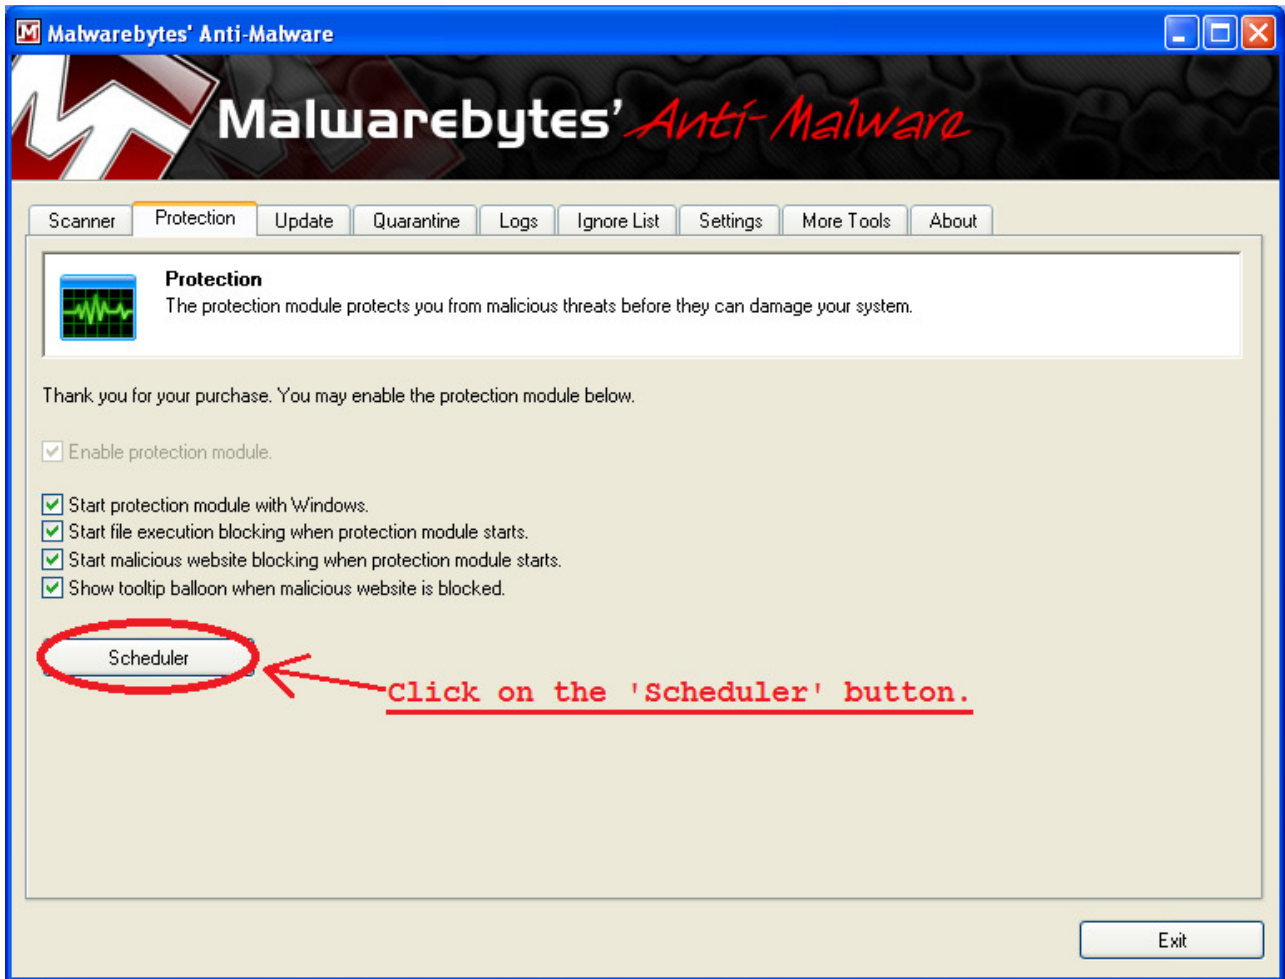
Malwarebytes' Anti-Malware

Malwarebytes' Anti-Malware

Scanner | Protection | Update | Quarantine | Logs | Ignore List | Settings | More Tools | About

Protection
The protection module protects you from malicious threats before they can damage your system.

Thank you for your purchase. You may enable the protection module below.

Enable protection module.

Start protection module with Windows.
Start file execution blocking when protection module starts.
Start malicious website blocking when protection module starts.
Show tooltip balloon when malicious website is blocked.

Scheduler

Click on the 'Scheduler' button.

Exit